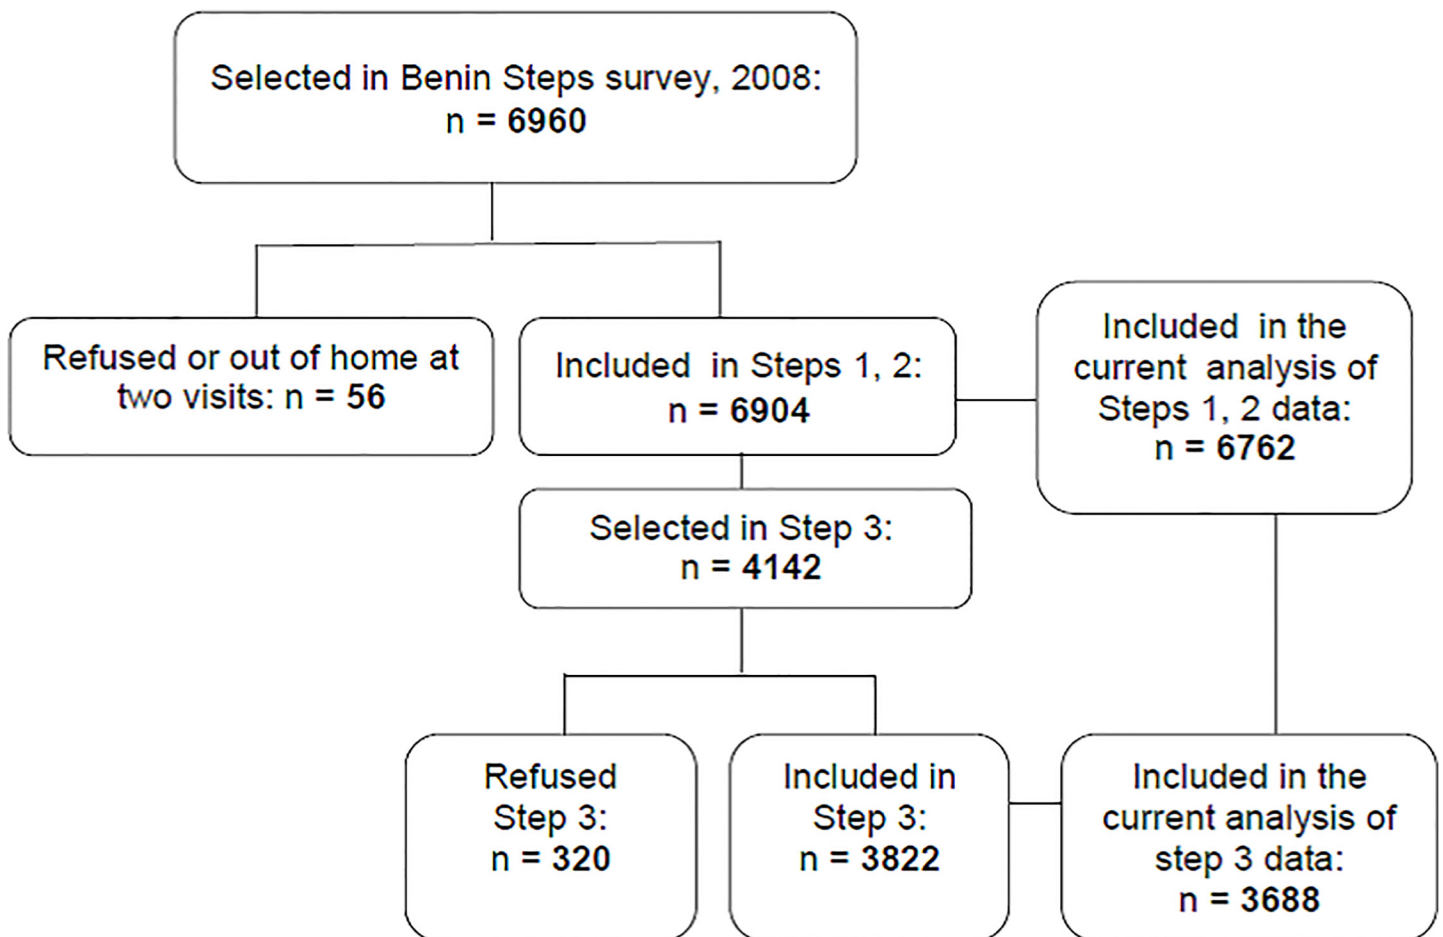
Selected in Benin Steps survey, 2008: n = 6960

Refused or out of home at two visits: n = 56

Included in Steps 1, 2: n = 6904

Included in the current analysis of Steps 1, 2 data: n = 6762

Selected in Step 3: n = 4142

Refused Step 3: n = 320

Included in Step 3: n = 3822

Included in the current analysis of step 3 data: n = 3688